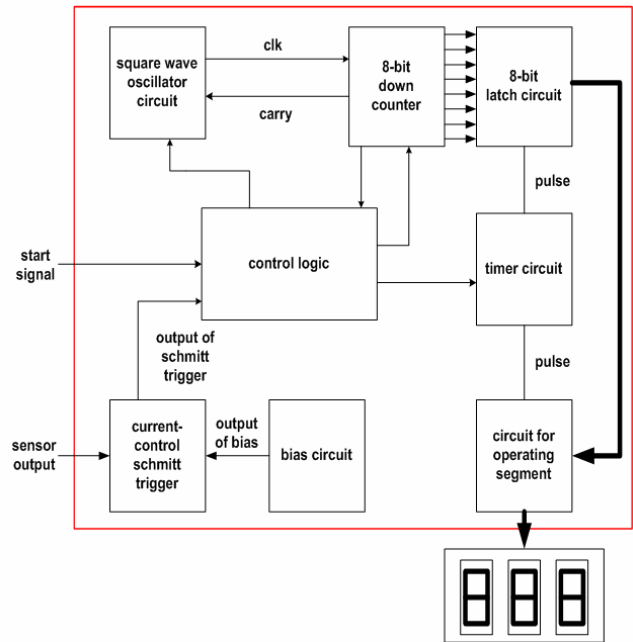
square wave oscillator circuit

clk

carry

8-bit down counter

8-bit latch circuit

pulse

start signal

control logic

timer circuit

output of schmitt trigger

pulse

sensor output

current-control schmitt trigger

output of bias

bias circuit

circuit for operating segment